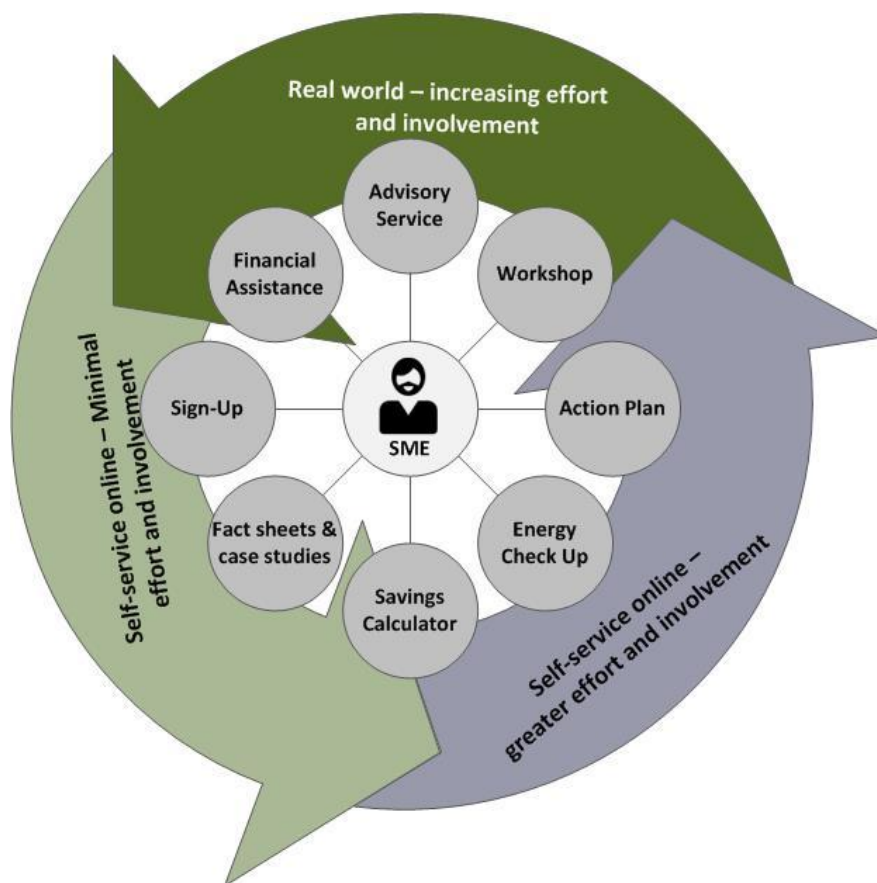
Real world – increasing effort and involvement

Advisory Service

Workshop

Action Plan

Energy Check Up

Savings Calculator

Fact sheets & case studies

Sign-Up

Financial Assistance

SME

Self-service online – Minimal effort and involvement

Self-service online – greater effort and involvement